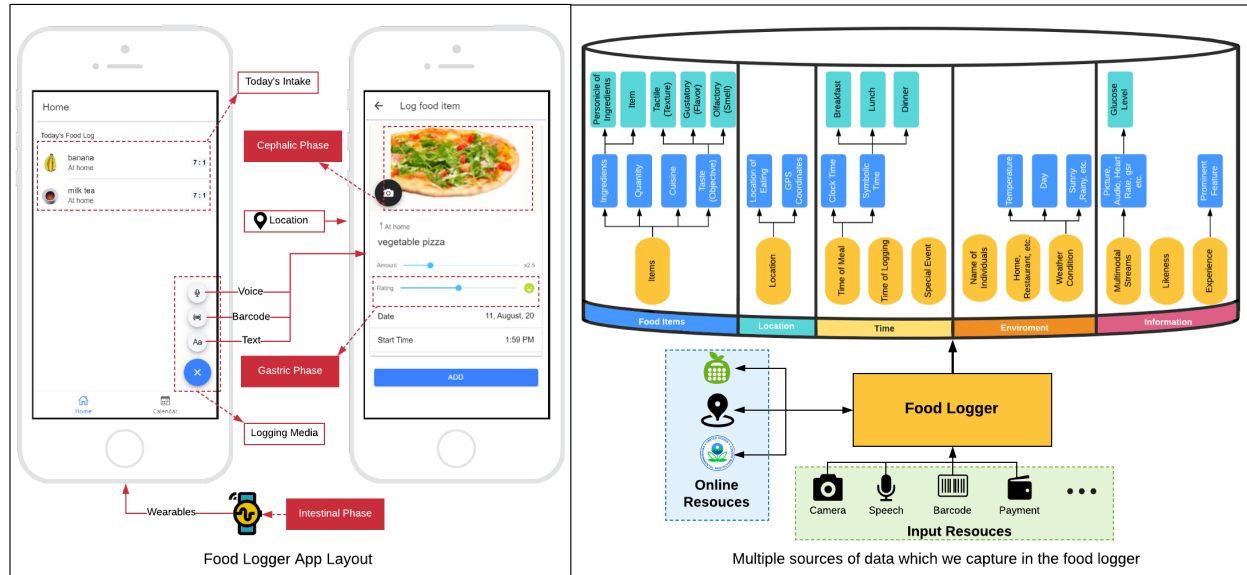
Home

Today's Food Log

banana
At home
7 : 1

milk tea
At home
7 : 1

Today's Intake

Cephalic Phase

Location

Voice

Barcode

Text

Aa

Gastric Phase

Logging Media

Home

Calendar

Log food item

At home

vegetable pizza

Amount

x2.5

Rating

Date
11, August, 20

Start Time
1:59 PM

ADD

Wearables

Intestinal Phase

Food Logger App Layout

Personcie of Ingredients

Item

Tactile (Texture)

Gustatory (Flavor)

Olfactory (Smell)

Ingredients

Quantity

Cusine

Taste (Objective)

Items

Location of Eating

GPS Coordinates

Location

Breakfast

Lunch

Dinner

Clock Time

Symbolic Time

Time of Meal

Time of Logging

Special Event

Temperature

Day

Sunny ,Rainy, etc.

Name of Individuals

Home, Restaurant, etc.

Weather Condition

Glucose Level

Picture, Audio, Heart Rate, gsr etc.

Prominent Feature

Multimodal Streams

Likeness

Experience

Food Items

Location

Time

Enviroment

Information

Food Logger

Online Resouces

Camera

Speech

Barcode

Payment

• • •

Input Resouces

Multiple sources of data which we capture in the food logger